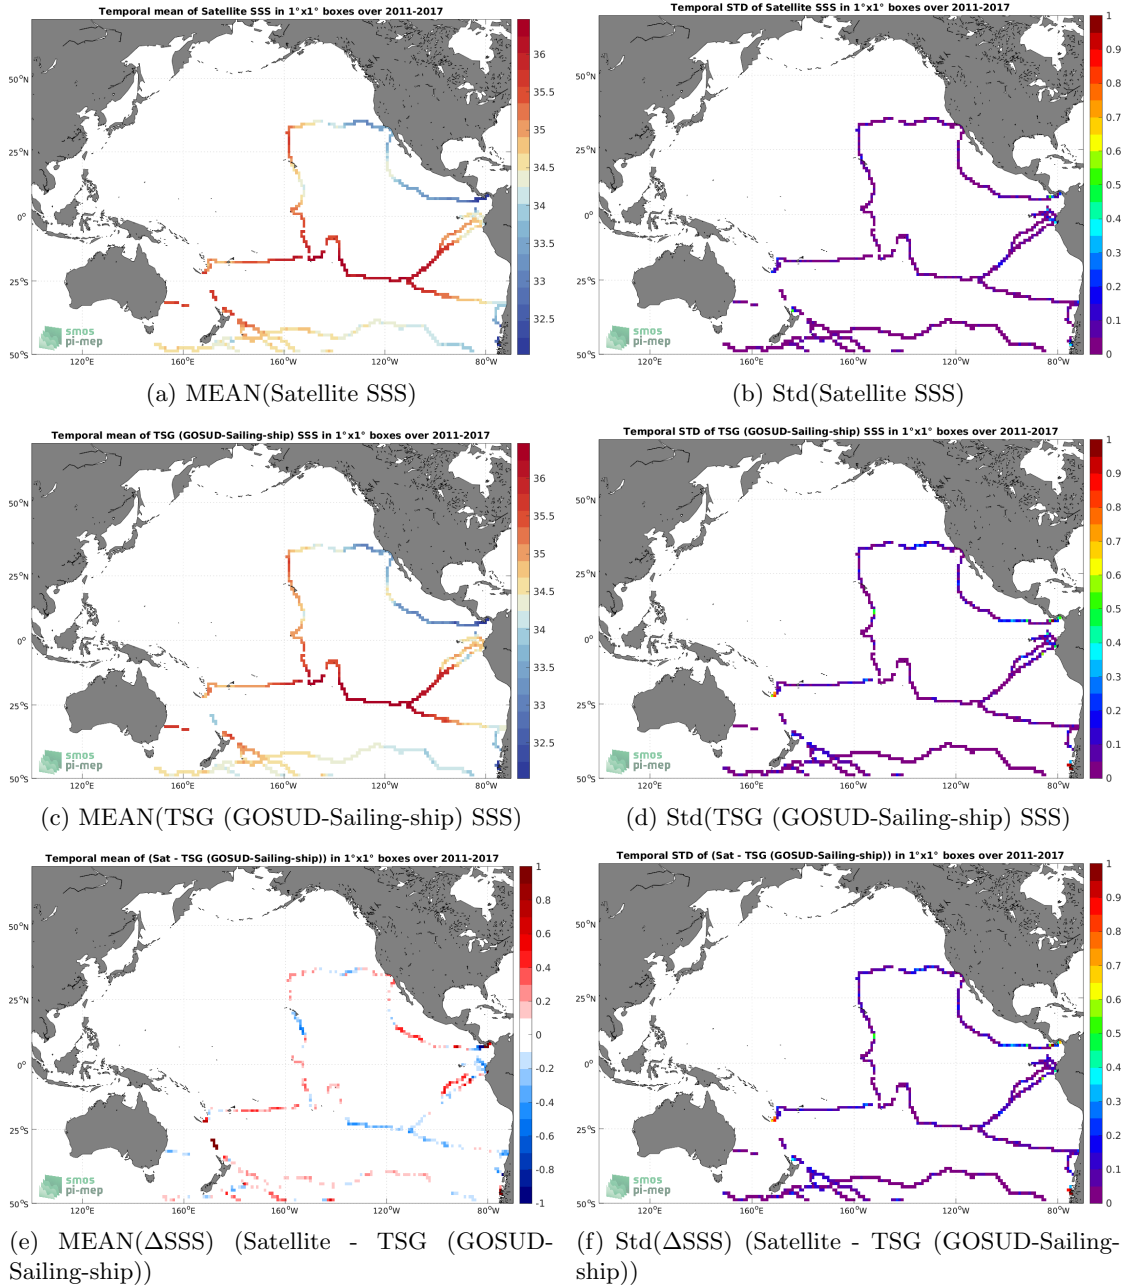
Temporal mean of Satellite SSS in 1°x1° boxes over 2011-2017

36
35.5
35
34.5
34
33.5
33
32.5

50°N
25°N
0°
25°S
50°S
120°E 160°E 160°W 120°W 80°W

smos pi-mep

(a) MEAN(Satellite SSS)

Temporal STD of Satellite SSS in 1°x1° boxes over 2011-2017

1
0.9
0.8
0.7
0.6
0.5
0.4
0.3
0.2
0.1
0

50°N
25°N
0°
25°S
50°S
120°E 160°E 160°W 120°W 80°W

smos pi-mep

(b) Std(Satellite SSS)

Temporal mean of TSG (GOSUD-Sailing-ship) SSS in 1°x1° boxes over 2011-2017

36
35.5
35
34.5
34
33.5
33
32.5

50°N
25°N
0°
25°S
50°S
120°E 160°E 160°W 120°W 80°W

smos pi-mep

(c) MEAN(TSG (GOSUD-Sailing-ship) SSS)

Temporal STD of TSG (GOSUD-Sailing-ship) SSS in 1°x1° boxes over 2011-2017

1
0.9
0.8
0.7
0.6
0.5
0.4
0.3
0.2
0.1
0

50°N
25°N
0°
25°S
50°S
120°E 160°E 160°W 120°W 80°W

smos pi-mep

(d) Std(TSG (GOSUD-Sailing-ship) SSS)

Temporal mean of (Sat - TSG (GOSUD-Sailing-ship)) in 1°x1° boxes over 2011-2017

1
0.8
0.6
0.4
0.2
0
-0.2
-0.4
-0.6
-0.8
-1

50°N
25°N
0°
25°S
50°S
120°E 160°E 160°W 120°W 80°W

smos pi-mep

(e) MEAN(ΔSSS) (Satellite - TSG (GOSUD-Sailing-ship))

Temporal STD of (Sat - TSG (GOSUD-Sailing-ship)) in 1°x1° boxes over 2011-2017

1
0.9
0.8
0.7
0.6
0.5
0.4
0.3
0.2
0.1
0

50°N
25°N
0°
25°S
50°S
120°E 160°E 160°W 120°W 80°W

smos pi-mep

(f) Std(ΔSSS) (Satellite - TSG (GOSUD-Sailing-ship))